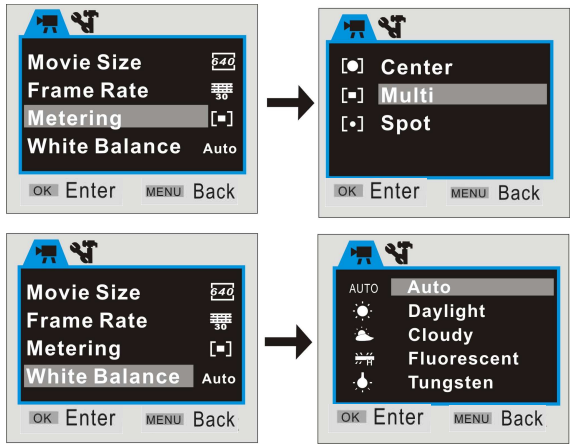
Movie Size 640
Frame Rate 30
Metering
White Balance Auto
OK Enter MENU Back

Center
Multi
Spot
OK Enter MENU Back

Movie Size 640
Frame Rate 30
Metering
White Balance Auto
OK Enter MENU Back

AUTO Auto
Daylight
Cloudy
Fluorescent
Tungsten
OK Enter MENU Back